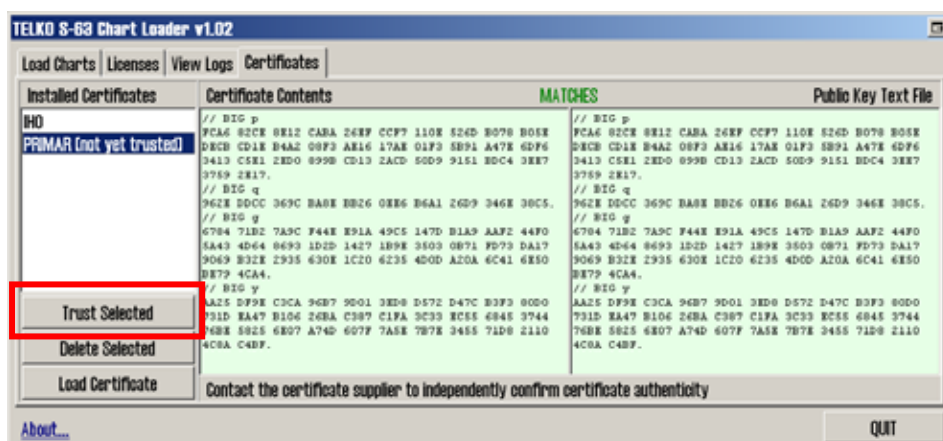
TELKO S-63 Chart Loader v1.02

Load Charts | Licenses | View Logs | Certificates

Installed Certificates

IHO
PRIMAR (not yet trusted)

Certificate Contents

MATCHES

Public Key Text File

// BIG p
FCA6 82CE 8E12 CABA 26EF CCF7 110E 526D B078 B05E DECB CD1E B4A2 08F3 AE16 17AE 01F3 5B91 A47E 6DF6 3413 C5E1 2ED0 899B CD13 2ACD 50D9 9151 BDC4 3EE7 3759 2E17.
// BIG q
962E DDCC 369C BA8E BB26 0EE6 B6A1 26D9 346E 38C5.
// BIG g
6784 71B2 7A9C F44E E91A 49C5 147D B1A9 AAF2 44F0 5A43 4D64 8693 1D2D 1427 1B9E 3503 0B71 FD73 DA17 9069 B32E 2935 630E 1C20 6235 4D0D A20A 6C41 6E50 BE79 4CA4.
// BIG y
AA25 DF9E C3CA 96B7 9D01 3ED8 D572 D47C B3F3 80D0 731D EA47 B106 26BA C387 C1FA 3C33 EC55 6845 3744 76BE 5825 6E07 A74D 607F 7A5E 7B7E 3455 71D8 2110 4C0A C4BF.

// BIG p
FCA6 82CE 8E12 CABA 26EF CCF7 110E 526D B078 B05E DECB CD1E B4A2 08F3 AE16 17AE 01F3 5B91 A47E 6DF6 3413 C5E1 2ED0 899B CD13 2ACD 50D9 9151 BDC4 3EE7 3759 2E17.
// BIG q
962E DDCC 369C BA8E BB26 0EE6 B6A1 26D9 346E 38C5.
// BIG g
6784 71B2 7A9C F44E E91A 49C5 147D B1A9 AAF2 44F0 5A43 4D64 8693 1D2D 1427 1B9E 3503 0B71 FD73 DA17 9069 B32E 2935 630E 1C20 6235 4D0D A20A 6C41 6E50 BE79 4CA4.
// BIG y
AA25 DF9E C3CA 96B7 9D01 3ED8 D572 D47C B3F3 80D0 731D EA47 B106 26BA C387 C1FA 3C33 EC55 6845 3744 76BE 5825 6E07 A74D 607F 7A5E 7B7E 3455 71D8 2110 4C0A C4BF.

Trust Selected
Delete Selected
Load Certificate

Contact the certificate supplier to independently confirm certificate authenticity

About...

QUIT